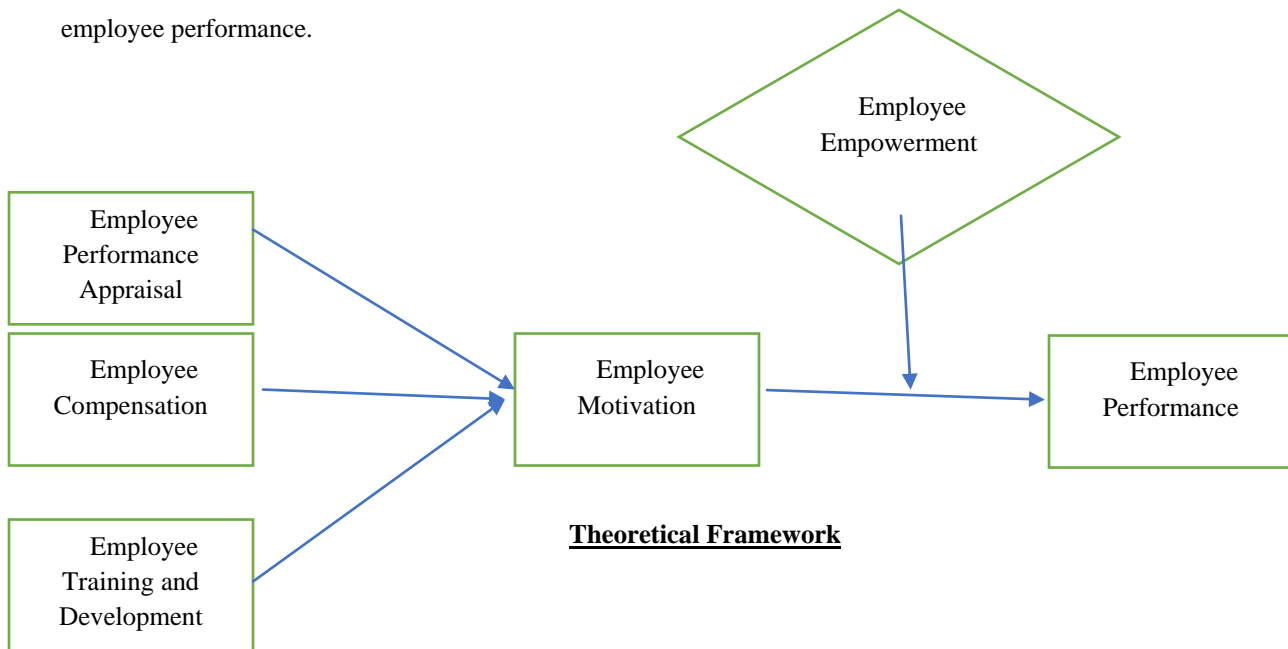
employee performance.

Employee Empowerment

Employee Performance Appraisal

Employee Compensation

Employee Training and Development

Employee Motivation

Employee Performance

**Theoretical Framework**